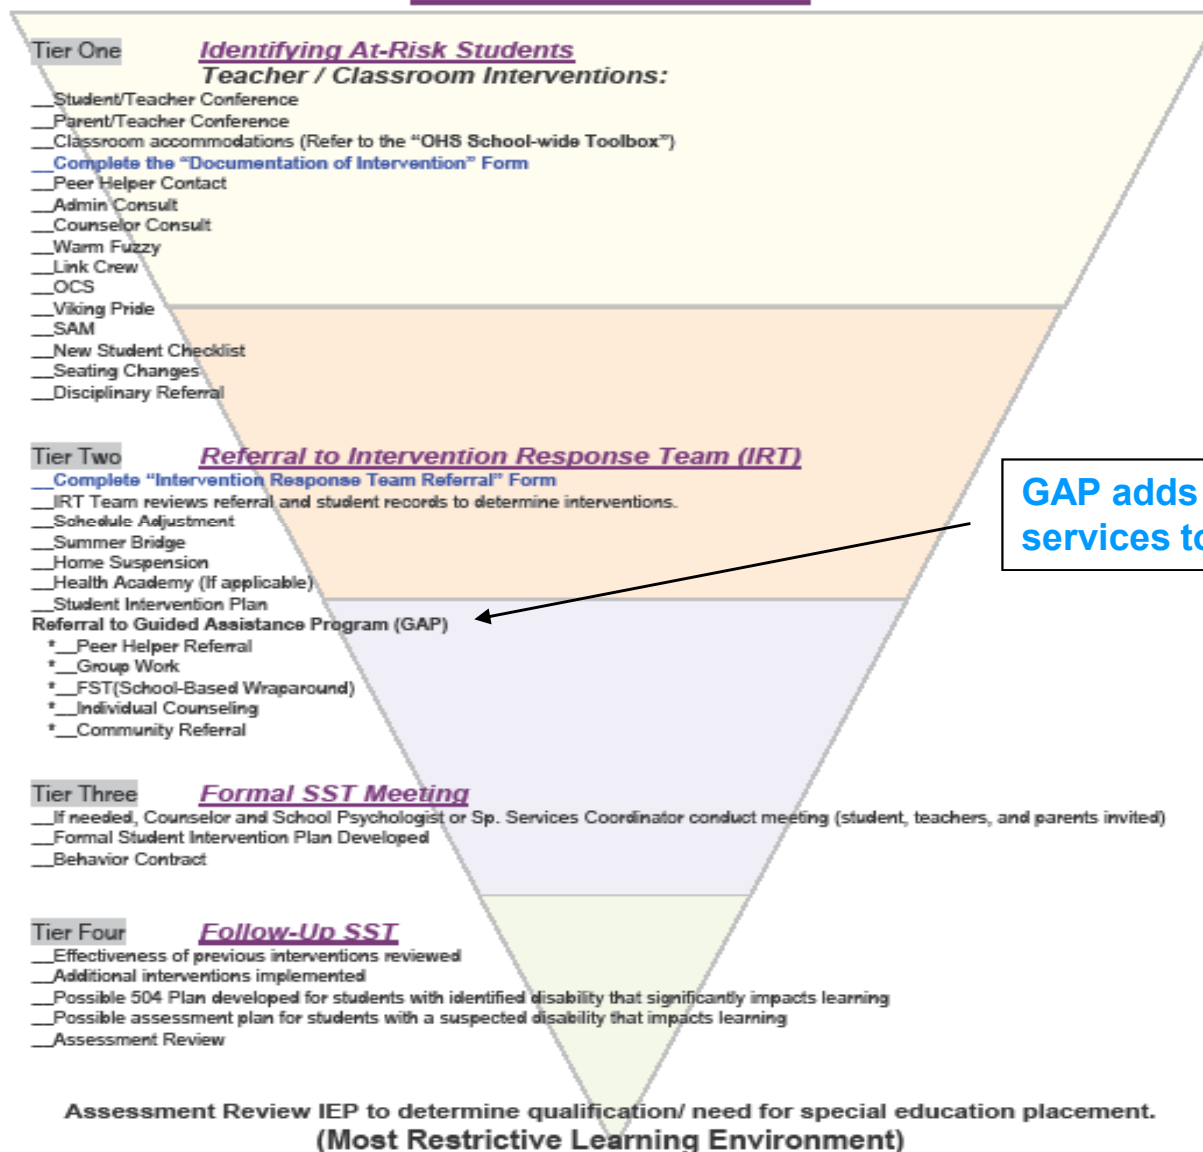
Tier One Identifying At-Risk Students
Teacher / Classroom Interventions:
__Student/Teacher Conference
__Parent/Teacher Conference
__Classroom accommodations (Refer to the "OHS School-wide Toolbox")
__Complete the "Documentation of Intervention" Form
__Peer Helper Contact
__Admin Consult
__Counselor Consult
__Warm Fuzzy
__Link Crew
__OCS
__Viking Pride
__SAM
__New Student Checklist
__Seating Changes
__Disciplinary Referral

Tier Two Referral to Intervention Response Team (IRT)
__Complete "Intervention Response Team Referral" Form
__IRT Team reviews referral and student records to determine interventions.
__Schedule Adjustment
__Summer Bridge
__Home Suspension
__Health Academy (If applicable)
__Student Intervention Plan
Referral to Guided Assistance Program (GAP)
*__Peer Helper Referral
*__Group Work
*__FST(School-Based Wraparound)
*__Individual Counseling
*__Community Referral

GAP adds services to

Tier Three Formal SST Meeting
__If needed, Counselor and School Psychologist or Sp. Services Coordinator conduct meeting (student, teachers, and parents invited)
__Formal Student Intervention Plan Developed
__Behavior Contract

Tier Four Follow-Up SST
__Effectiveness of previous interventions reviewed
__Additional interventions implemented
__Possible 504 Plan developed for students with identified disability that significantly impacts learning
__Possible assessment plan for students with a suspected disability that impacts learning
__Assessment Review

Assessment Review IEP to determine qualification/ need for special education placement.
(Most Restrictive Learning Environment)